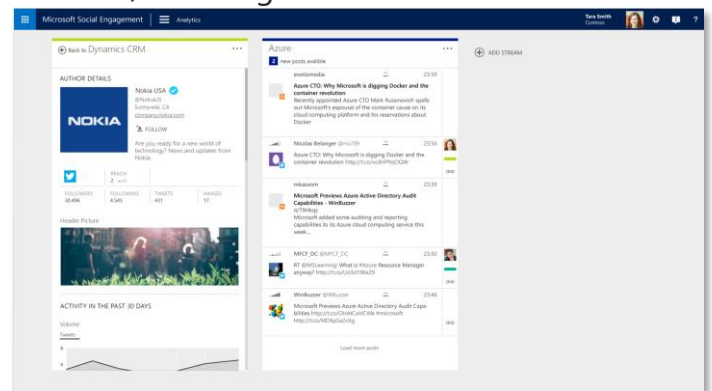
Microsoft Social Engagement | Analytics

Tara Smith
Contoso

Back to Dynamics CRM

AUTHOR DETAILS

NOKIA

Nokia USA
@NokiaUS
Sunnyvale, CA
company.nokia.com

FOLLOW

Are you ready for a new world of technology? News and updates from Nokia.

REACH
2

FOLLOWERS
30,496

FOLLOWING
4,545

TWEETS
431

IMAGES
17

Header Picture

ACTIVITY IN THE PAST 30 DAYS

Volume
Tweets

Azure

2 new posts available

zdnet media
23:58
Azure CTO: Why Microsoft is digging Docker and the container revolution
Recently appointed Azure CTO Mark Russinovich spells out Microsoft's espousal of the container cause on its cloud computing platform and his reservations about Docker

Nicolas Belanger @nu789
23:56
Azure CTO: Why Microsoft is digging Docker and the container revolution http://t.co/xoPPNsDGW

mkasoinn
23:55
Microsoft Previews Azure Active Directory Audit Capabilities - WinBuzzer
is7f9kgc
Microsoft added some auditing and reporting capabilities to its Azure cloud computing service this week...

MFCF_DC @MFCF_DC
23:50
RT @MSLearning: What is #Azure Resource Manager anyway? http://t.co/Uo3d1f8eZ9

WinBuzzer @WinBuzzer
23:46
Microsoft Previews Azure Active Directory Audit Capabilities http://t.co/OHAICvlVCWe #microsoft http://t.co/MO8pSa2x9g

Load more posts

ADD STREAM